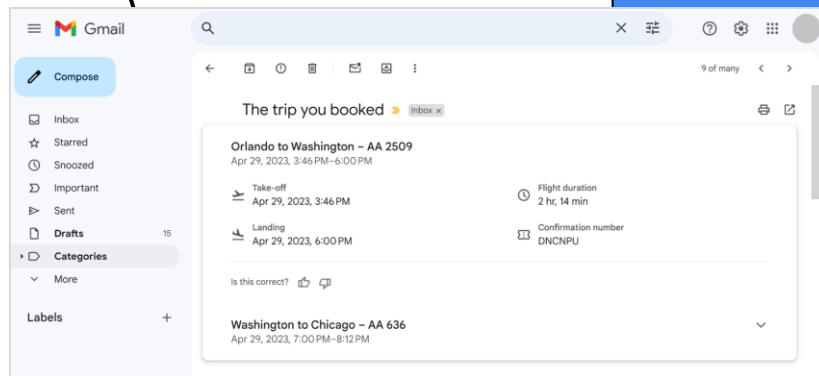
Gmail

Compose

Inbox
Starred
Snoozed
Important
Sent
Drafts 15
Categories
More

Labels +

9 of many

The trip you booked Inbox ×

Orlando to Washington – AA 2509
Apr 29, 2023, 3:46 PM–6:00 PM

Take-off
Apr 29, 2023, 3:46 PM

Flight duration
2 hr, 14 min

Landing
Apr 29, 2023, 6:00 PM

Confirmation number
DNCNPU

Is this correct?

Washington to Chicago – AA 636
Apr 29, 2023, 7:00 PM–8:12 PM